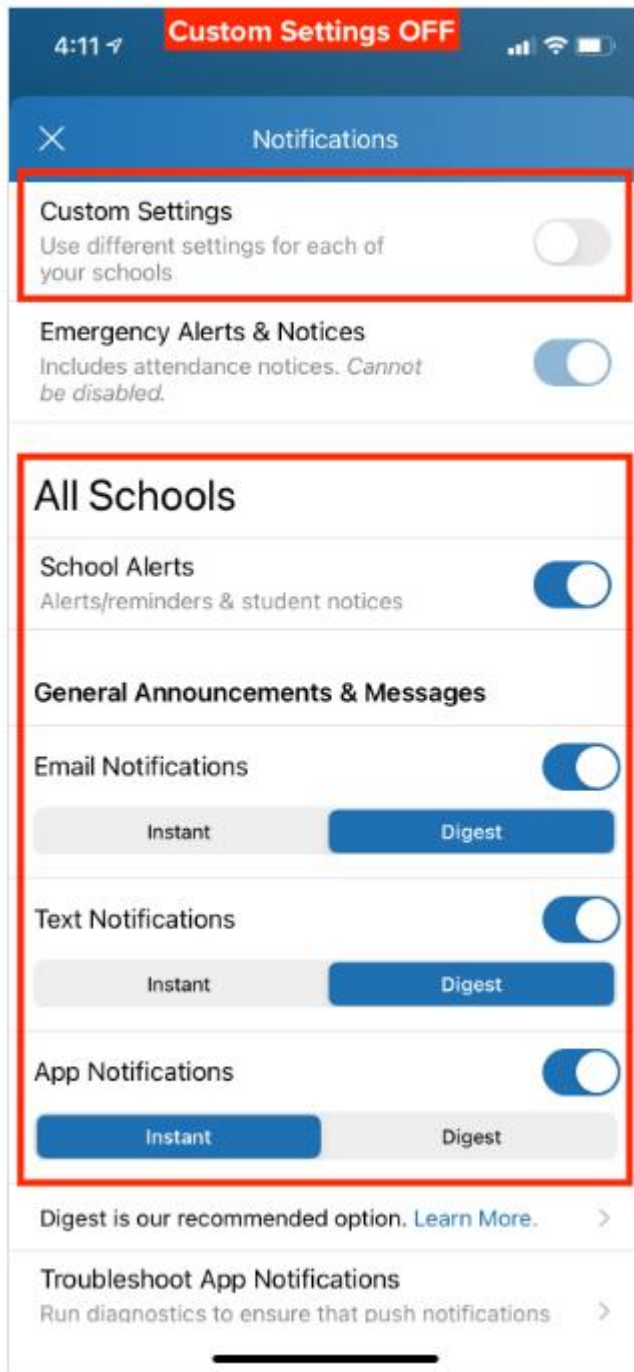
4:11
Custom Settings OFF

Notifications

Custom Settings
Use different settings for each of your schools

Emergency Alerts & Notices
Includes attendance notices. Cannot be disabled.

All Schools

School Alerts
Alerts/reminders & student notices

General Announcements & Messages

Email Notifications

| Instant | Digest |
|---|---|

Text Notifications

| Instant | Digest |
|---|---|

App Notifications

| Instant | Digest |
|---|---|

Digest is our recommended option. Learn More.

Troubleshoot App Notifications
Run diagnostics to ensure that push notifications